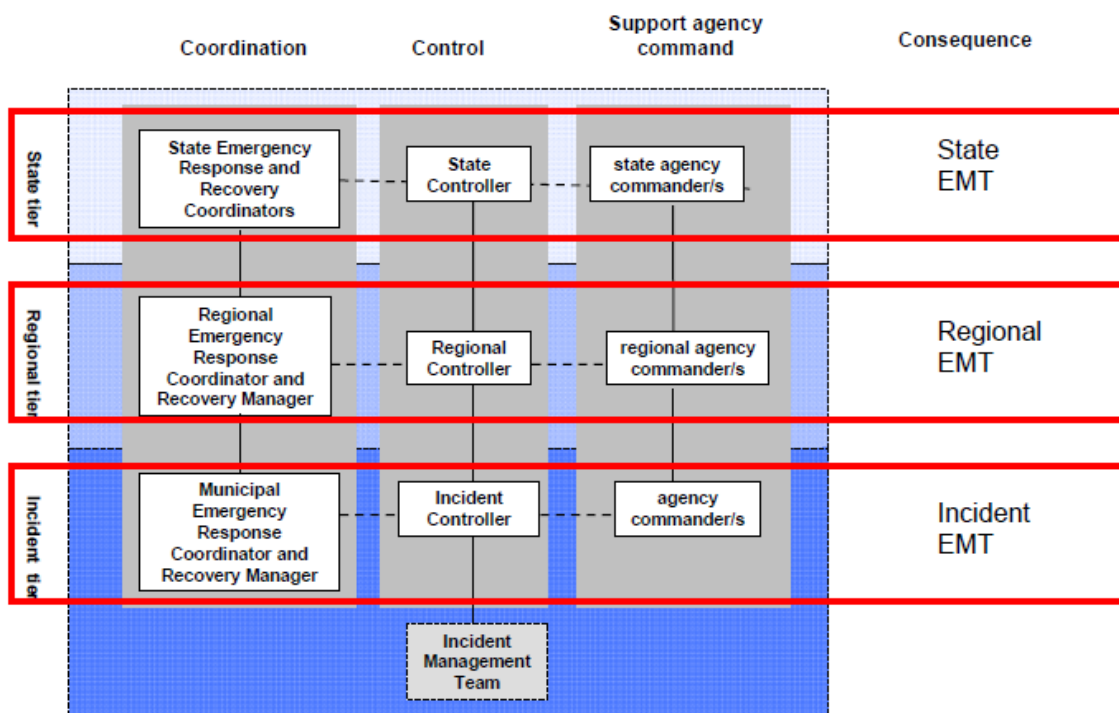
Coordination

Control

Support agency command

Consequence

State tier

State Emergency Response and Recovery Coordinators

State Controller

state agency commander/s

State EMT

Regional tier

Regional Emergency Response Coordinator and Recovery Manager

Regional Controller

regional agency commander/s

Regional EMT

Incident tier

Municipal Emergency Response Coordinator and Recovery Manager

Incident Controller

agency commander/s

Incident EMT

Incident Management Team